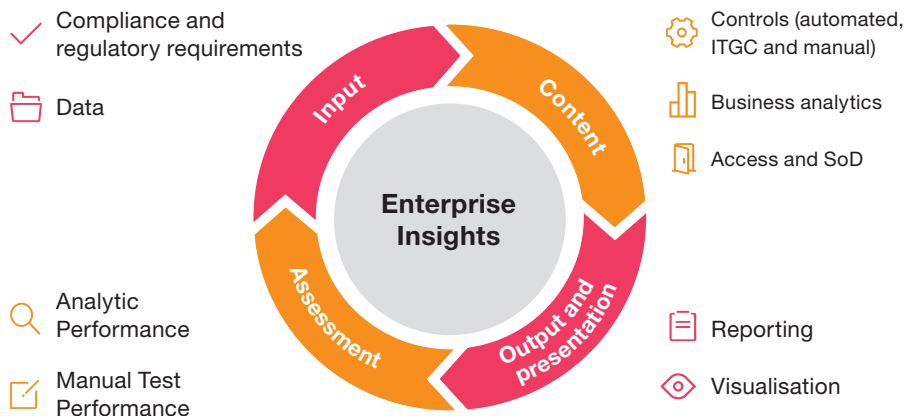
Compliance and regulatory requirements

Data

Controls (automated, ITGC and manual)

Business analytics

Access and SoD

Input

Content

Enterprise Insights

Assessment

Output and presentation

Analytic Performance

Manual Test Performance

Reporting

Visualisation